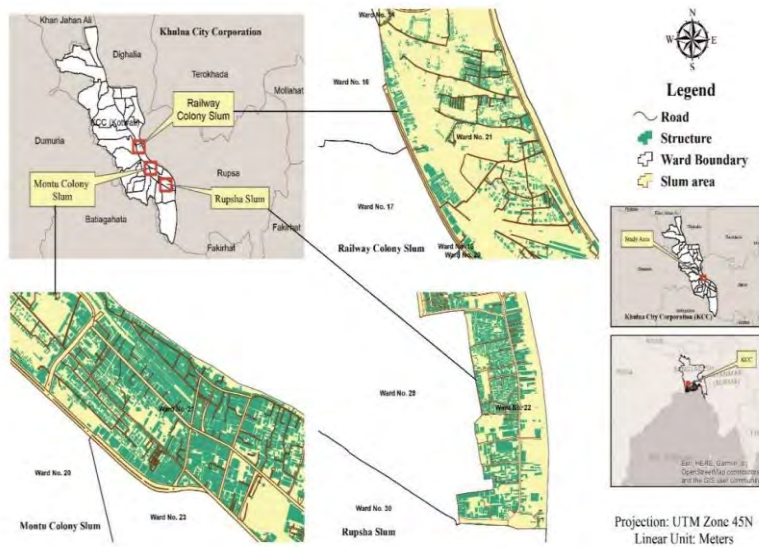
Khan Jahan Ali
Khulna City Corporation
Dighalia
Terokhada
Mollahat
Railway Colony Slum
KCC (Kotwali)
Dumuria
Rupsha
Montu Colony Slum
Rupsha Slum
Batiaghata
Fakirhat
Fakirhat

Ward No. 16
Ward No. 16
Ward No. 21
Ward No. 17
Railway Colony Slum
Ward No. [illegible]
Ward No. 22

N
W E
S

Legend
Road
Structure
Ward Boundary
Slum area

Study Area
Khulna City Corporation (KCC)

KCC

Ward No. 27
Ward No. 29
Ward No. 23
Montu Colony Slum

Ward No. 28
Ward No. 22
Ward No. 30
Rupsha Slum

Esri, HERE, Garmin, (c) OpenStreetMap contributors, and the GIS user community

Projection: UTM Zone 45N
Linear Unit: Meters